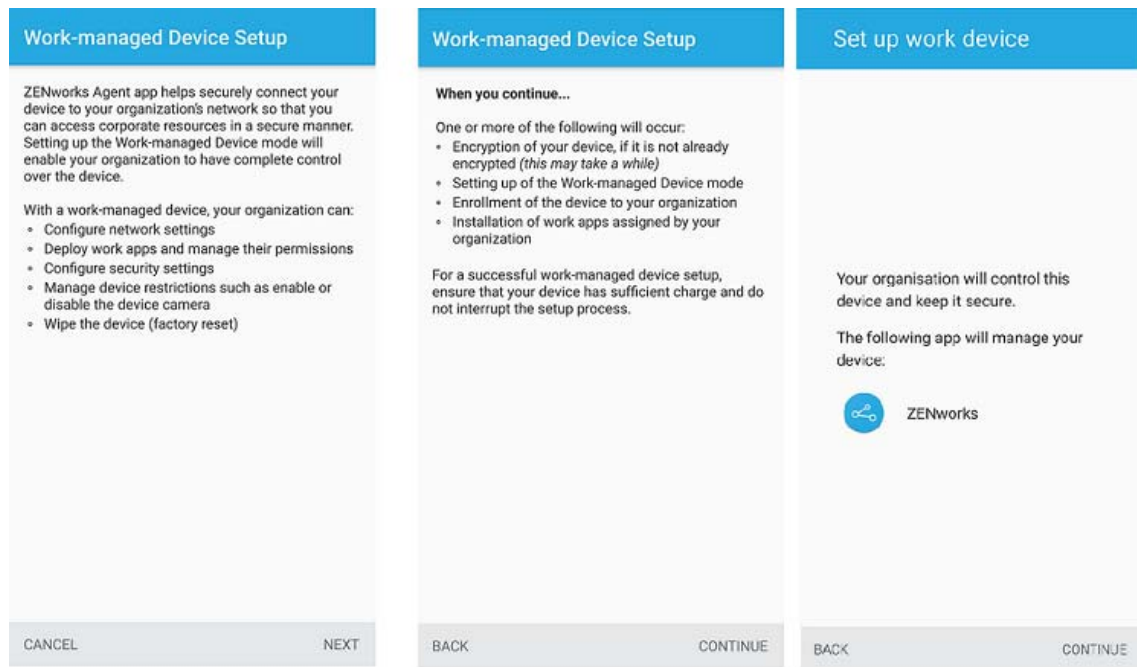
Work-managed Device Setup

ZENworks Agent app helps securely connect your device to your organization's network so that you can access corporate resources in a secure manner. Setting up the Work-managed Device mode will enable your organization to have complete control over the device.

With a work-managed device, your organization can:
- Configure network settings
- Deploy work apps and manage their permissions
- Configure security settings
- Manage device restrictions such as enable or disable the device camera
- Wipe the device (factory reset)

CANCEL NEXT

Work-managed Device Setup

When you continue...

One or more of the following will occur:
- Encryption of your device, if it is not already encrypted (this may take a while)
- Setting up of the Work-managed Device mode
- Enrollment of the device to your organization
- Installation of work apps assigned by your organization

For a successful work-managed device setup, ensure that your device has sufficient charge and do not interrupt the setup process.

BACK CONTINUE

Set up work device

Your organisation will control this device and keep it secure.

The following app will manage your device:

ZENworks

BACK CONTINUE